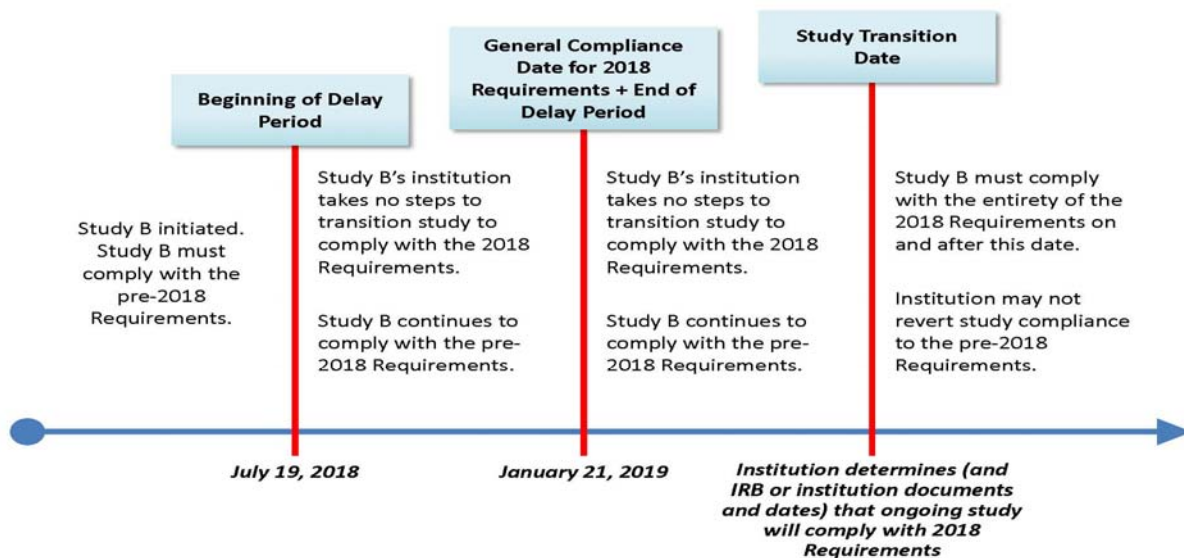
Study B initiated. Study B must comply with the pre-2018 Requirements.

Beginning of Delay Period

Study B's institution takes no steps to transition study to comply with the 2018 Requirements.

Study B continues to comply with the pre-2018 Requirements.

July 19, 2018

General Compliance Date for 2018 Requirements + End of Delay Period

Study B's institution takes no steps to transition study to comply with the 2018 Requirements.

Study B continues to comply with the pre-2018 Requirements.

January 21, 2019

Study Transition Date

Study B must comply with the entirety of the 2018 Requirements on and after this date.

Institution may not revert study compliance to the pre-2018 Requirements.

Institution determines (and IRB or institution documents and dates) that ongoing study will comply with 2018 Requirements